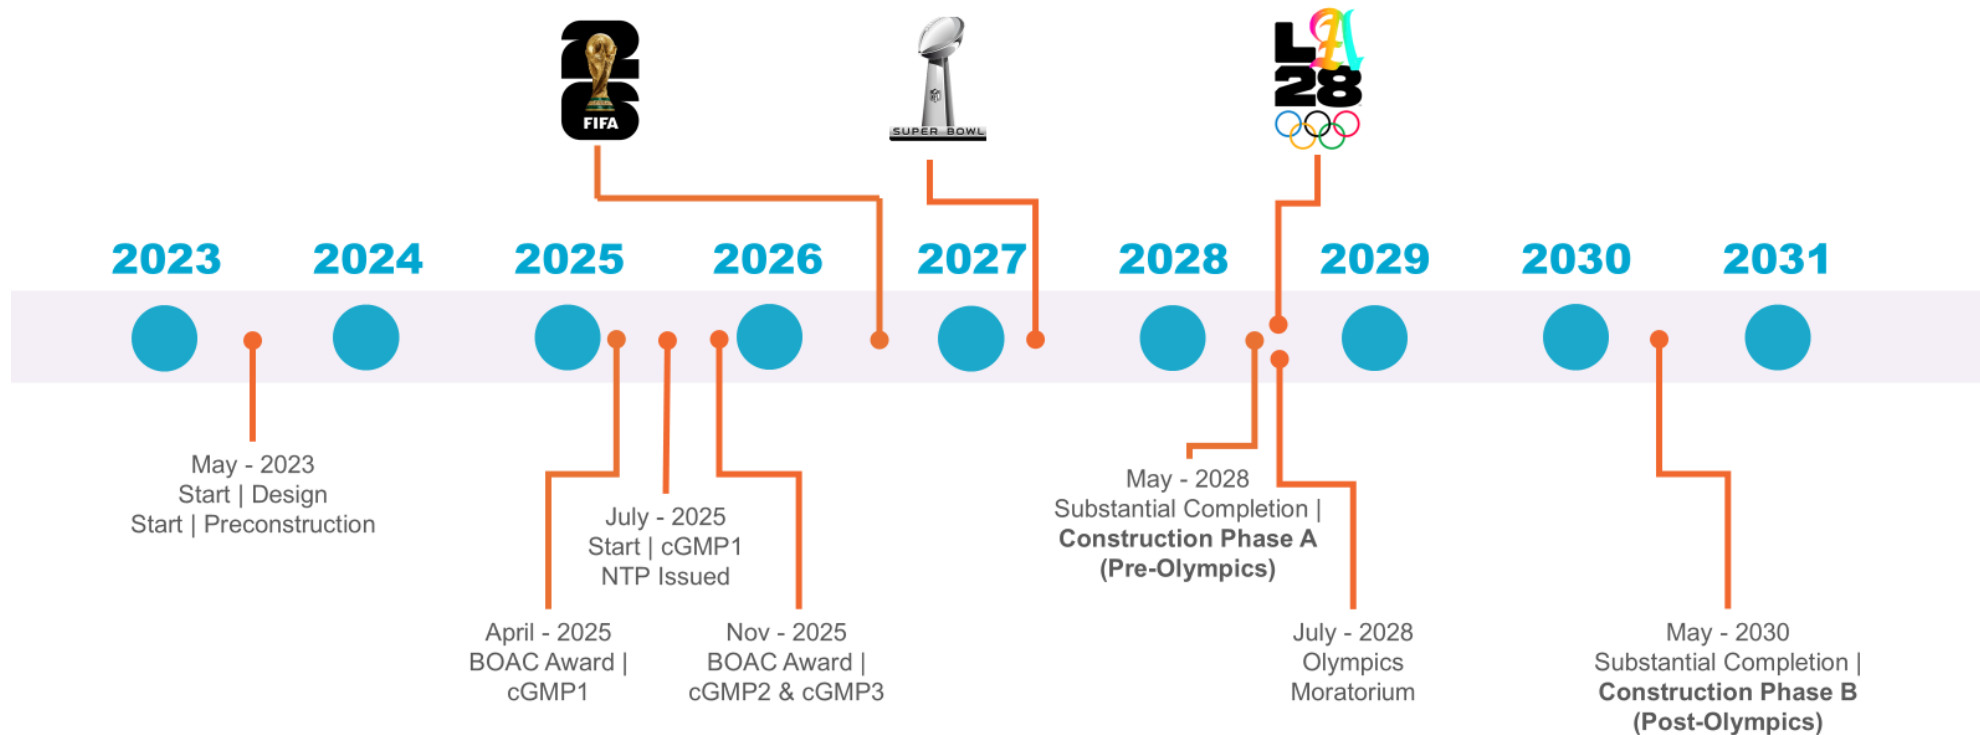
26 FIFA

SUPER BOWL

LA 28

2023 2024 2025 2026 2027 2028 2029 2030 2031

May - 2023
Start | Design
Start | Preconstruction

July - 2025
Start | cGMP1
NTP Issued

April - 2025
BOAC Award |
cGMP1

Nov - 2025
BOAC Award |
cGMP2 & cGMP3

May - 2028
Substantial Completion |
**Construction Phase A**
**(Pre-Olympics)**

July - 2028
Olympics
Moratorium

May - 2030
Substantial Completion |
**Construction Phase B**
**(Post-Olympics)**